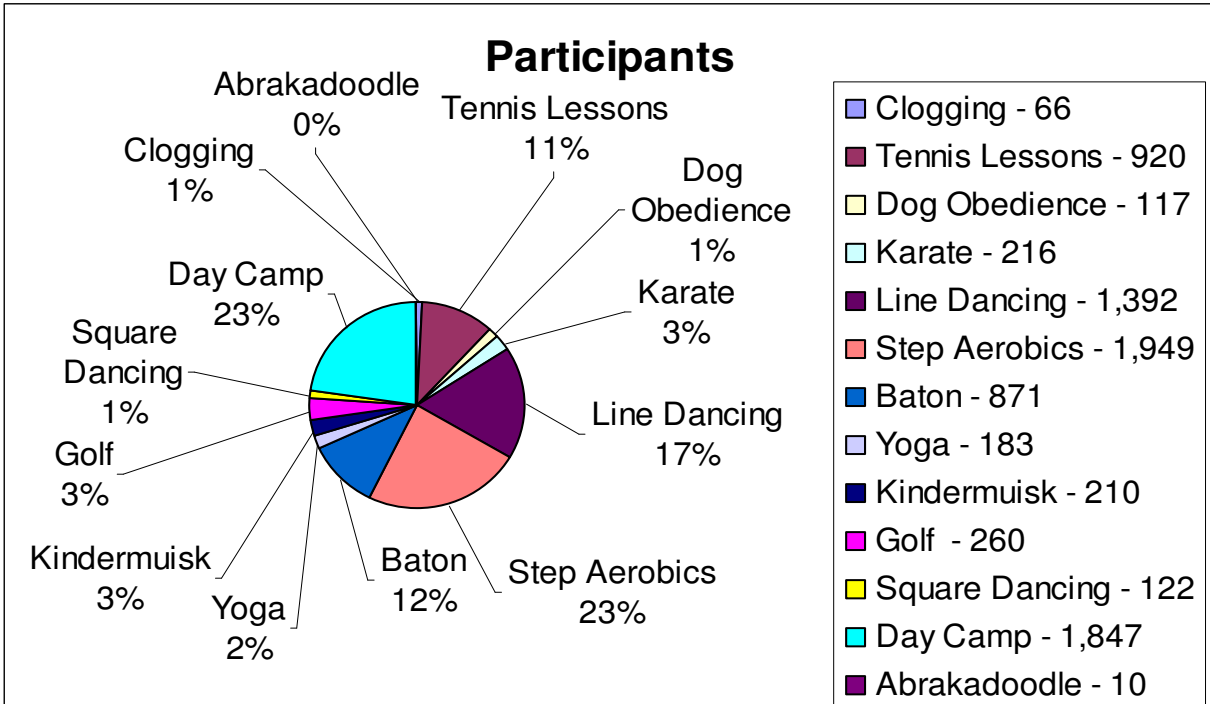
Participants

Abrakadoodle 0%
Tennis Lessons 11%
Clogging 1%
Dog Obedience 1%
Karate 3%
Day Camp 23%
Square Dancing 1%
Line Dancing 17%
Golf 3%
Kindermuisk 3%
Baton 12%
Step Aerobics 23%
Yoga 2%

Clogging - 66
Tennis Lessons - 920
Dog Obedience - 117
Karate - 216
Line Dancing - 1,392
Step Aerobics - 1,949
Baton - 871
Yoga - 183
Kindermuisk - 210
Golf - 260
Square Dancing - 122
Day Camp - 1,847
Abrakadoodle - 10